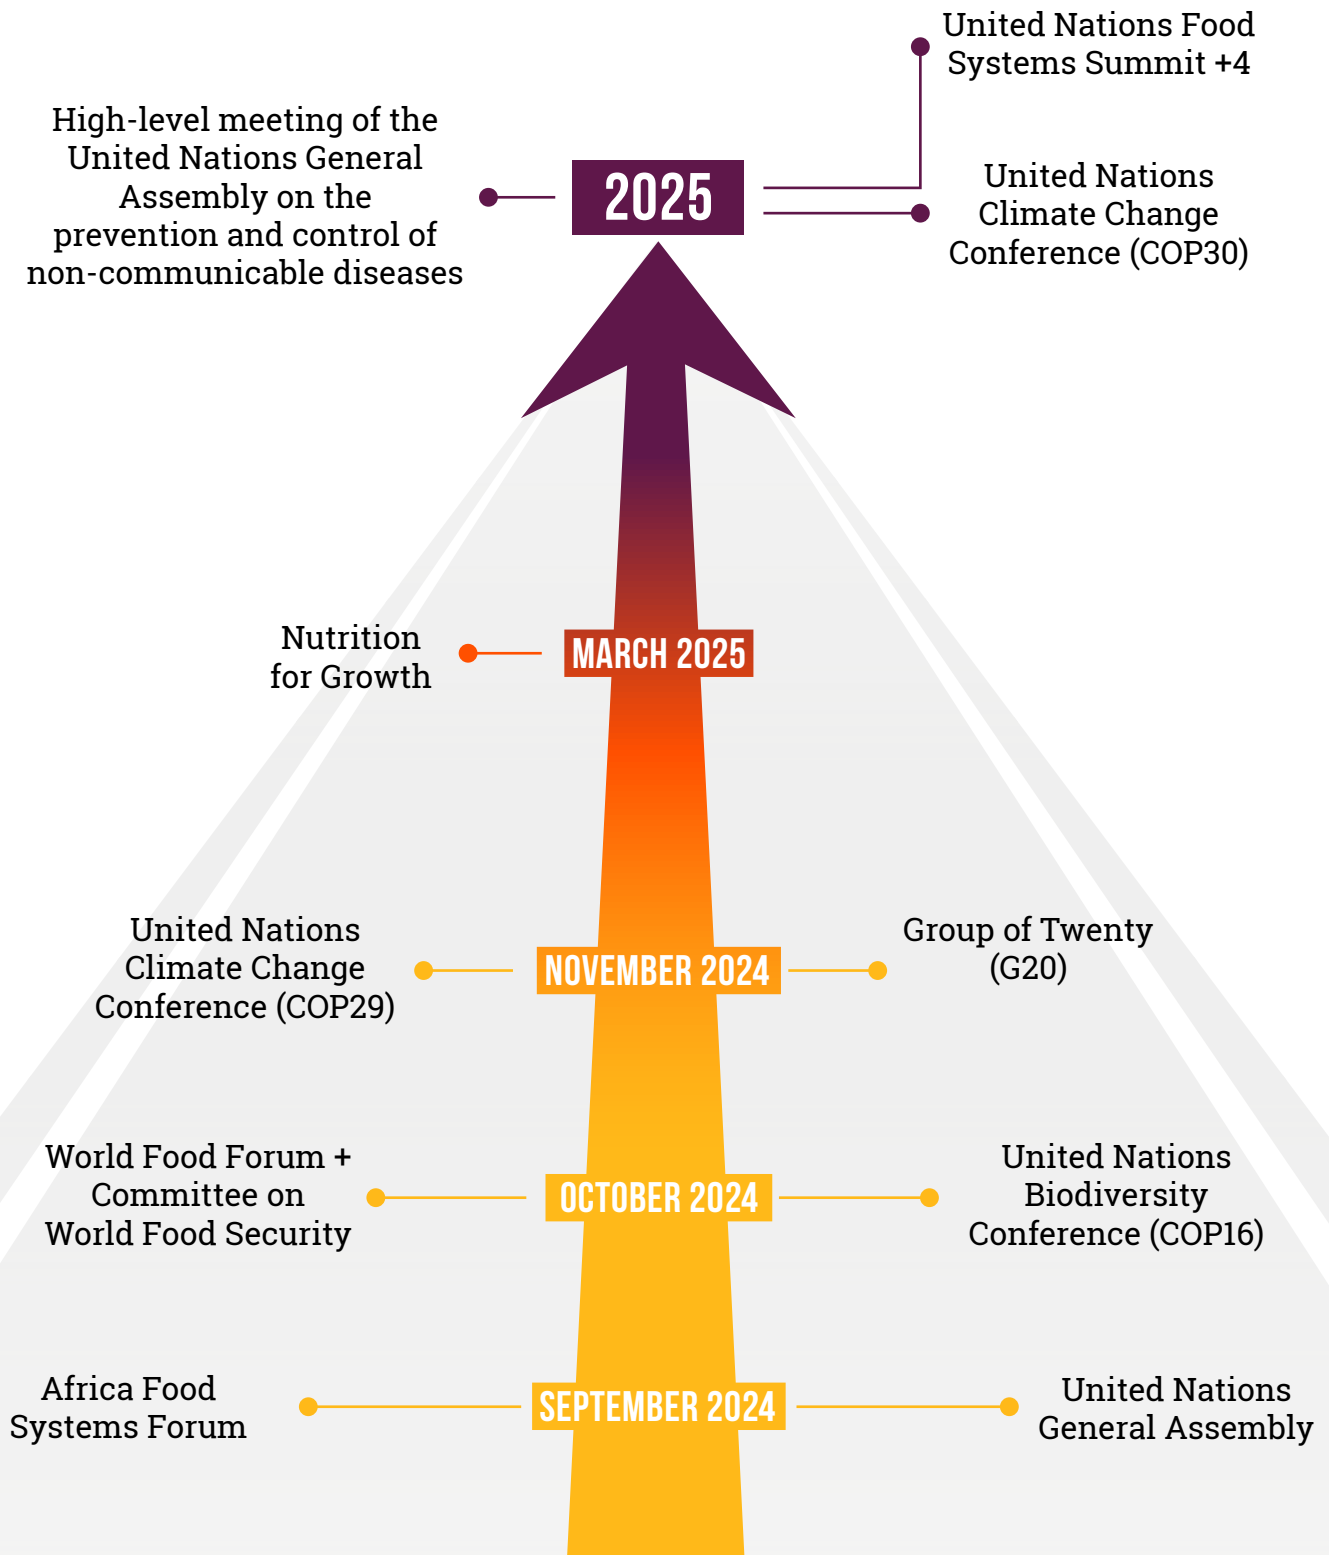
United Nations Food Systems Summit +4

High-level meeting of the United Nations General Assembly on the prevention and control of non-communicable diseases

2025

United Nations Climate Change Conference (COP30)

Nutrition for Growth

MARCH 2025

United Nations Climate Change Conference (COP29)

NOVEMBER 2024

Group of Twenty (G20)

World Food Forum + Committee on World Food Security

OCTOBER 2024

United Nations Biodiversity Conference (COP16)

Africa Food Systems Forum

SEPTEMBER 2024

United Nations General Assembly